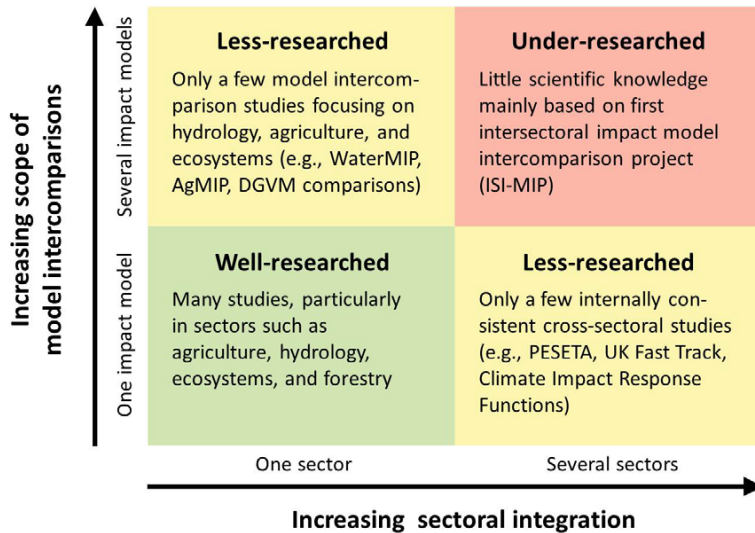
Increasing scope of model intercomparisons

Several impact models

One impact model

Less-researched

Only a few model intercomparison studies focusing on hydrology, agriculture, and ecosystems (e.g., WaterMIP, AgMIP, DGVM comparisons)

Under-researched

Little scientific knowledge mainly based on first intersectoral impact model intercomparison project (ISI-MIP)

Well-researched

Many studies, particularly in sectors such as agriculture, hydrology, ecosystems, and forestry

Less-researched

Only a few internally consistent cross-sectoral studies (e.g., PESETA, UK Fast Track, Climate Impact Response Functions)

One sector

Several sectors

Increasing sectoral integration